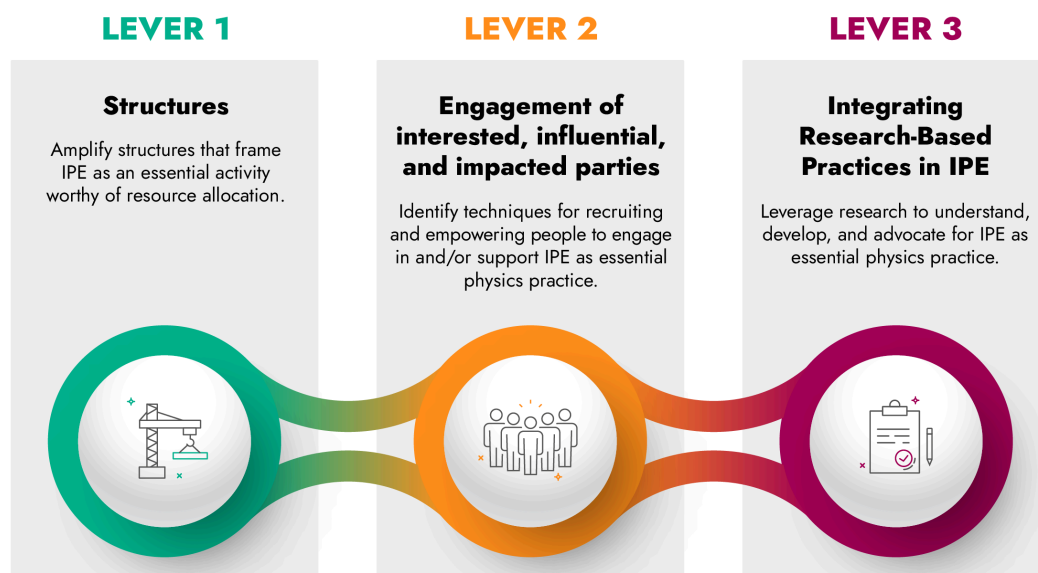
LEVER 1

Structures

Amplify structures that frame IPE as an essential activity worthy of resource allocation.

LEVER 2

Engagement of interested, influential, and impacted parties

Identify techniques for recruiting and empowering people to engage in and/or support IPE as essential physics practice.

LEVER 3

Integrating Research-Based Practices in IPE

Leverage research to understand, develop, and advocate for IPE as essential physics practice.